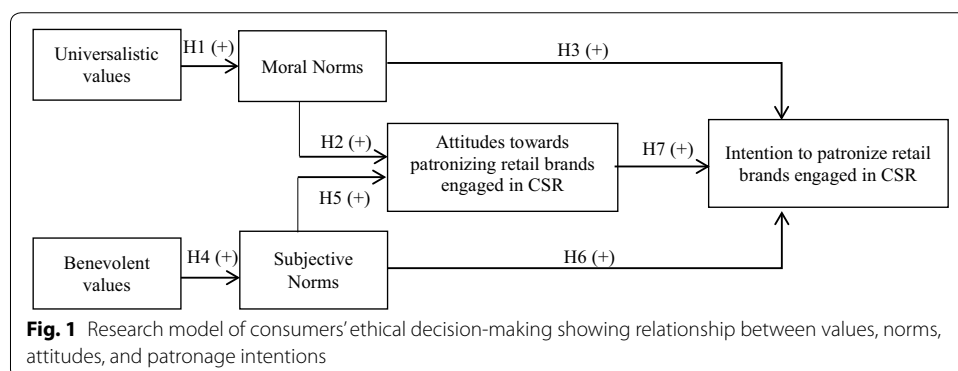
Universalistic values

H1 (+)

Moral Norms

H3 (+)

H2 (+)

Attitudes towards patronizing retail brands engaged in CSR

H7 (+)

Intention to patronize retail brands engaged in CSR

H5 (+)

Benevolent values

H4 (+)

Subjective Norms

H6 (+)

**Fig. 1** Research model of consumers' ethical decision-making showing relationship between values, norms, attitudes, and patronage intentions